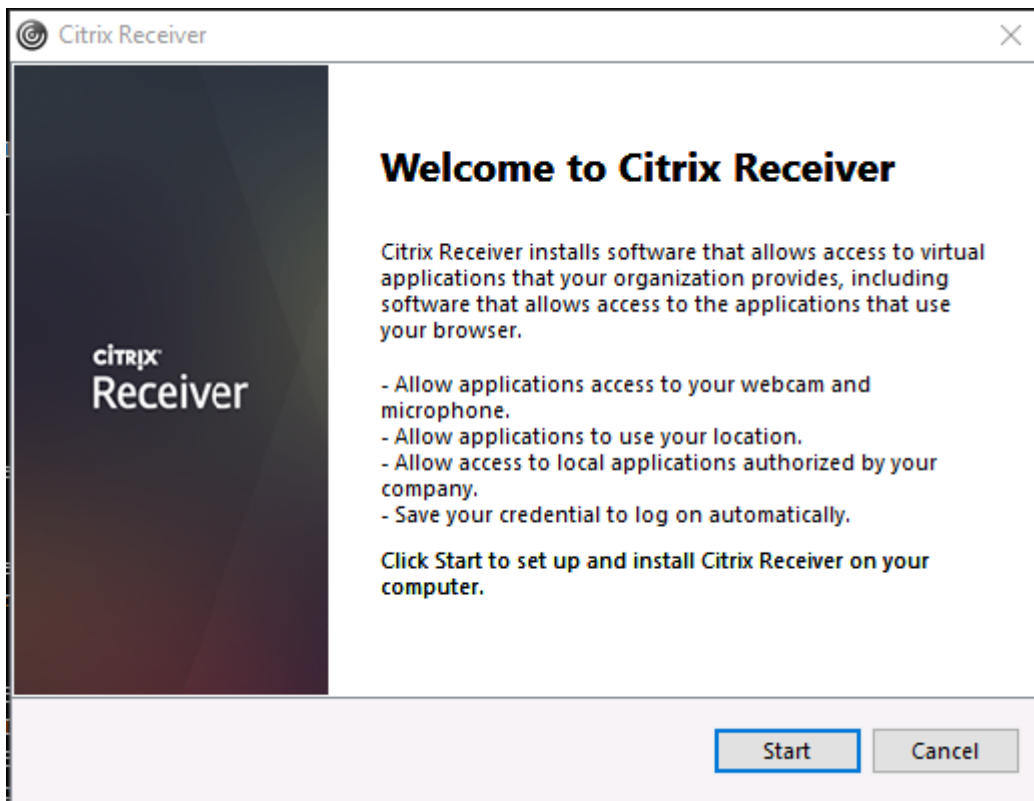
Citrix Receiver

CITRIX
Receiver

Welcome to Citrix Receiver

Citrix Receiver installs software that allows access to virtual applications that your organization provides, including software that allows access to the applications that use your browser.

- Allow applications access to your webcam and microphone.
- Allow applications to use your location.
- Allow access to local applications authorized by your company.
- Save your credential to log on automatically.

Click Start to set up and install Citrix Receiver on your computer.

Start
Cancel